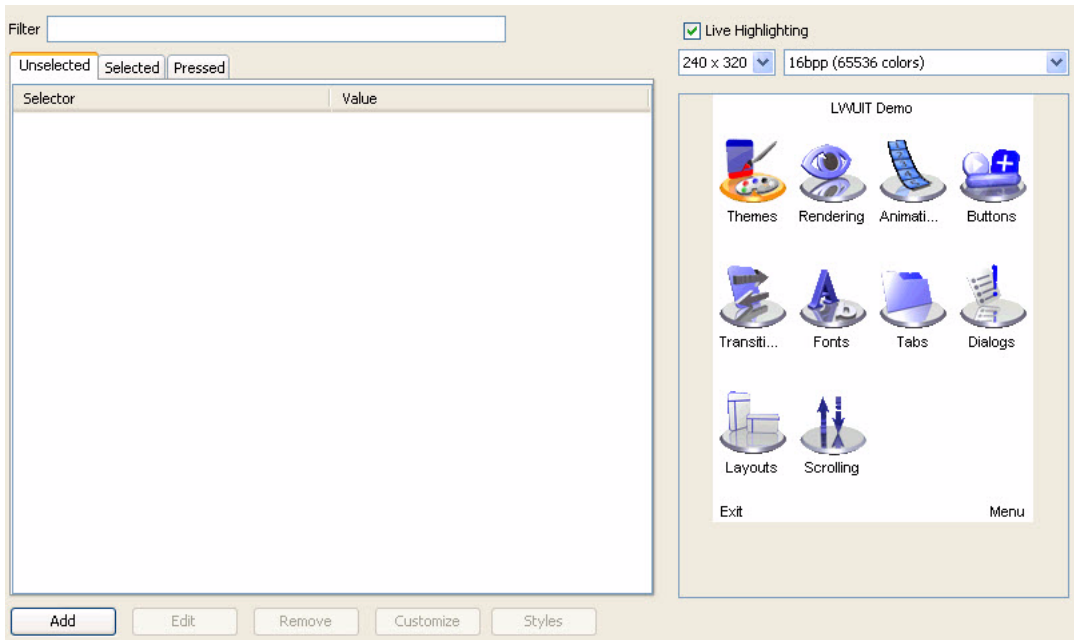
Filter

Unselected | Selected | Pressed

| Selector | Value |
|---|---|

Add Edit Remove Customize Styles

Live Highlighting

240 x 320 16bpp (65536 colors)

LWUIT Demo

Themes Rendering Animati... Buttons

Transiti... Fonts Tabs Dialogs

Layouts Scrolling

Exit Menu